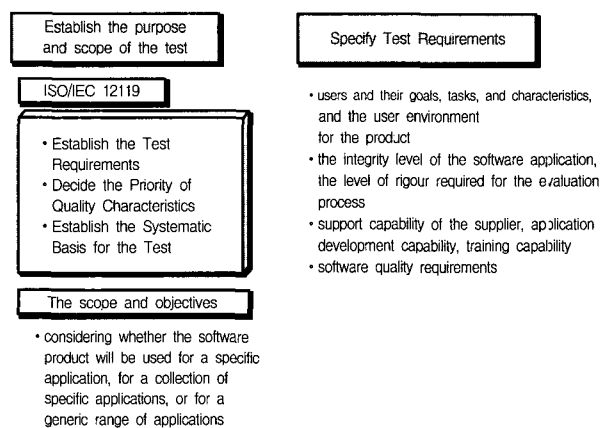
Establish the purpose and scope of the test

ISO/IEC 12119

• Establish the Test Requirements
• Decide the Priority of Quality Characteristics
• Establish the Systematic Basis for the Test

The scope and objectives

• considering whether the software product will be used for a specific application, for a collection of specific applications, or for a generic range of applications

Specify Test Requirements

• users and their goals, tasks, and characteristics, and the user environment for the product
• the integrity level of the software application, the level of rigour required for the evaluation process
• support capability of the supplier, application development capability, training capability
• software quality requirements